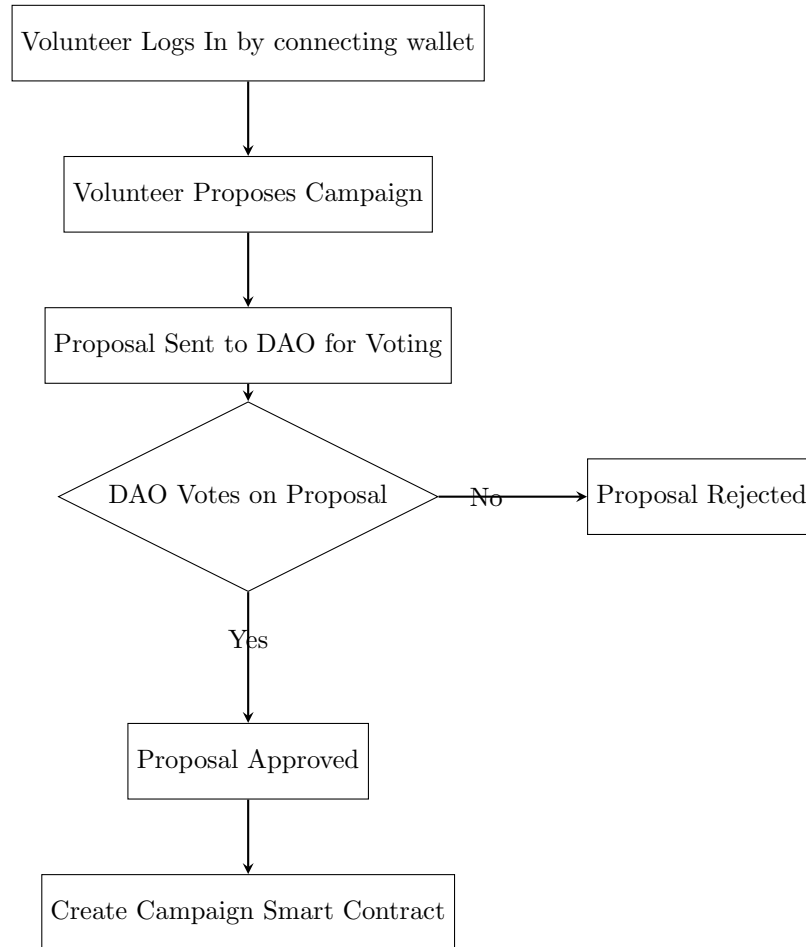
Volunteer Logs In by connecting wallet

Volunteer Proposes Campaign

Proposal Sent to DAO for Voting

DAO Votes on Proposal

No

Proposal Rejected

Yes

Proposal Approved

Create Campaign Smart Contract